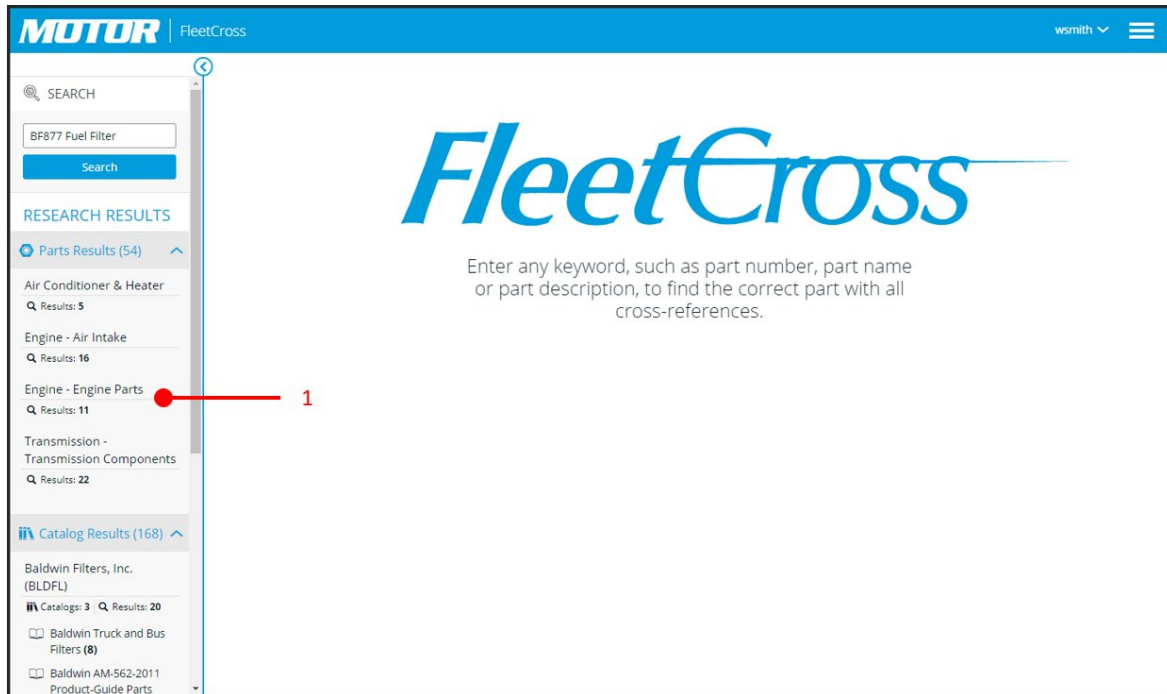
MOTOR | FleetCross

wsmith

SEARCH

BF877 Fuel Filter

Search

RESEARCH RESULTS

Parts Results (54)

Air Conditioner & Heater
Results: 5

Engine - Air Intake
Results: 16

Engine - Engine Parts
Results: 11

Transmission - Transmission Components
Results: 22

Catalog Results (168)

Baldwin Filters, Inc. (BLDFL)
Catalogs: 3 | Results: 20

Baldwin Truck and Bus Filters (8)

Baldwin AM-562-2011 Product-Guide Parts

1

FleetCross

Enter any keyword, such as part number, part name or part description, to find the correct part with all cross-references.